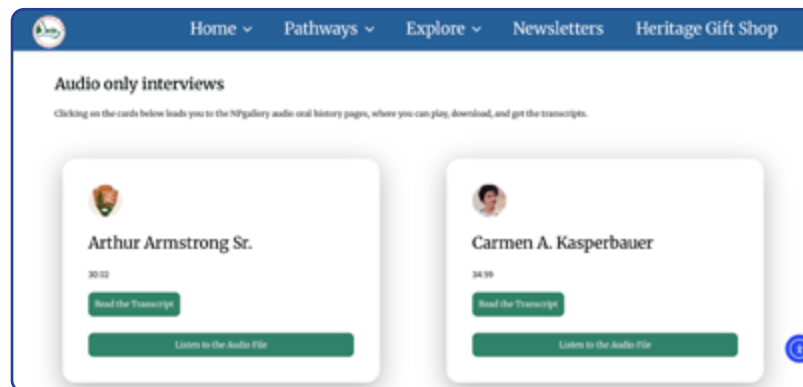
Home ⌄ Pathways ⌄ Explore ⌄ Newsletters Heritage Gift Shop

Audio only interviews

Clicking on the cards below leads you to the NPgallery audio oral history pages, where you can play, download, and get the transcripts.

Arthur Armstrong Sr.

30:32

Read the Transcript

Listen to the Audio File

Carmen A. Kasperbauer

34:59

Read the Transcript

Listen to the Audio File